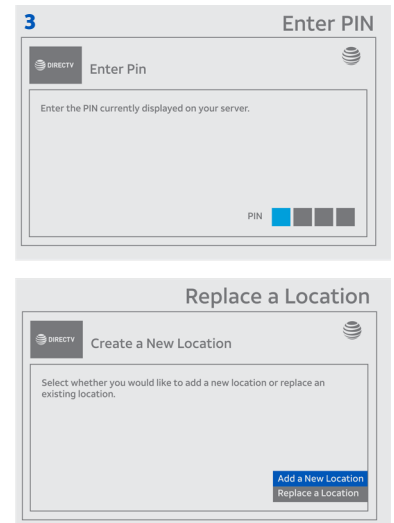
3

Enter PIN

DIRECTV

Enter Pin

Enter the PIN currently displayed on your server.

PIN

Replace a Location

DIRECTV

Create a New Location

Select whether you would like to add a new location or replace an existing location.

Add a New Location

Replace a Location